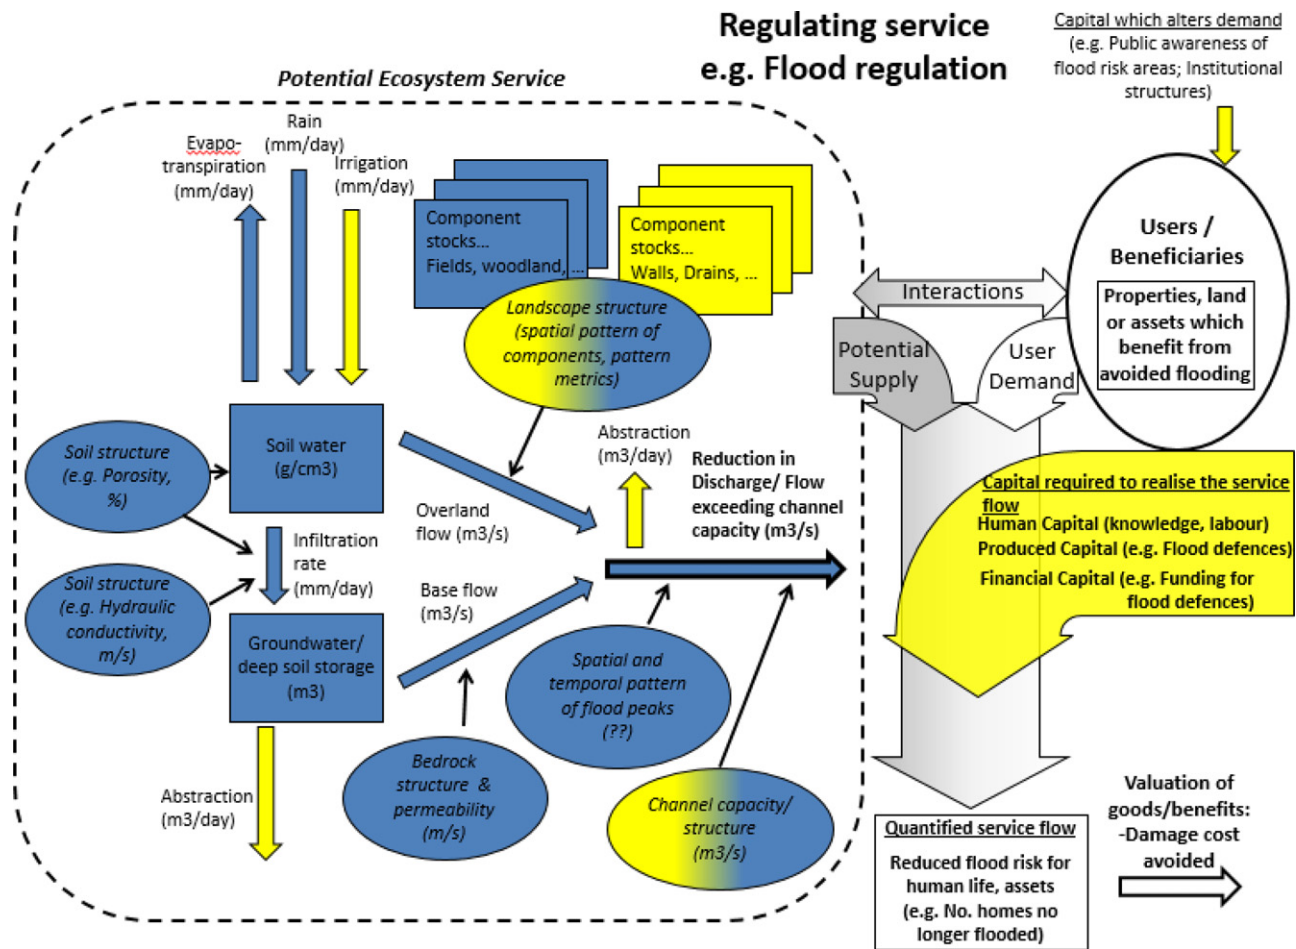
Regulating service
e.g. Flood regulation

Capital which alters demand
(e.g. Public awareness of flood risk areas; Institutional structures)

Potential Ecosystem Service

Evapo-transpiration (mm/day)

Rain (mm/day)

Irrigation (mm/day)

Component stocks... Fields, woodland, ...

Component stocks... Walls, Drains, ...

Landscape structure (spatial pattern of components, pattern metrics)

Users / Beneficiaries

Properties, land or assets which benefit from avoided flooding

Interactions

Potential Supply

User Demand

Soil structure (e.g. Porosity, %)

Soil water (g/cm3)

Abstraction (m3/day)

Reduction in Discharge/ Flow exceeding channel capacity (m3/s)

Overland flow (m3/s)

Infiltration rate (mm/day)

Capital required to realise the service flow
Human Capital (knowledge, labour)
Produced Capital (e.g. Flood defences)
Financial Capital (e.g. Funding for flood defences)

Soil structure (e.g. Hydraulic conductivity, m/s)

Base flow (m3/s)

Groundwater/ deep soil storage (m3)

Spatial and temporal pattern of flood peaks (??)

Bedrock structure & permeability (m/s)

Abstraction (m3/day)

Channel capacity/ structure (m3/s)

Valuation of goods/benefits: -Damage cost avoided

Quantified service flow
Reduced flood risk for human life, assets (e.g. No. homes no longer flooded)